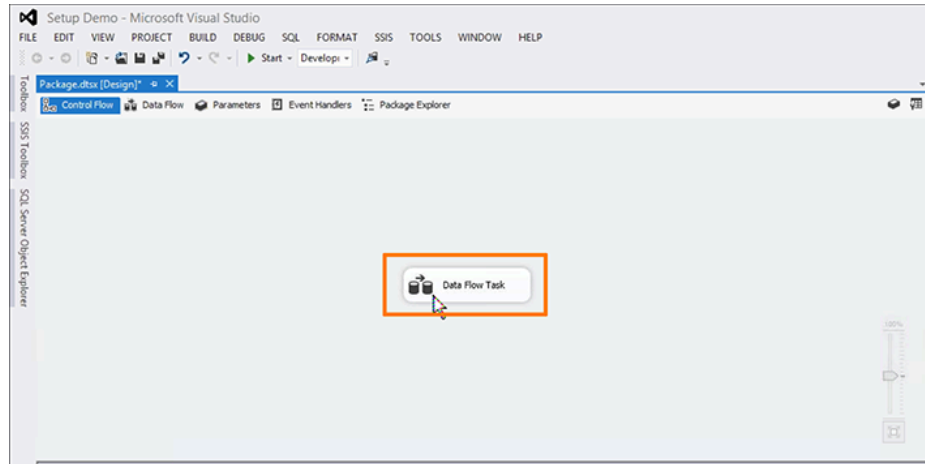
Setup Demo - Microsoft Visual Studio

FILE EDIT VIEW PROJECT BUILD DEBUG SQL FORMAT SSIS TOOLS WINDOW HELP

Start Developi

Toolbox SSIS Toolbox SQL Server Object Explorer

Package.dtsx [Design]*

Control Flow Data Flow Parameters Event Handlers Package Explorer

Data Flow Task

100%